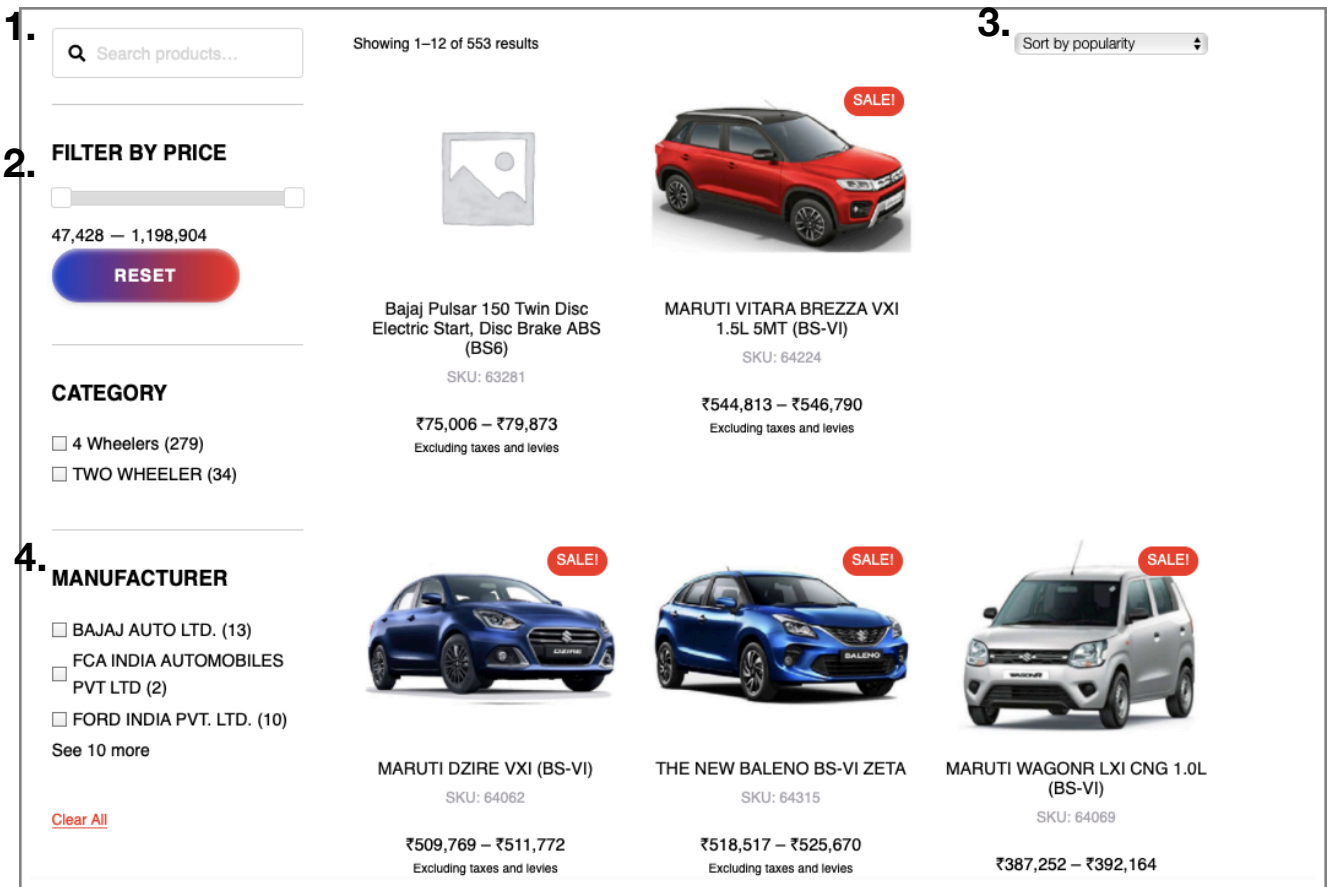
1.

Search products…

2.

FILTER BY PRICE

47,428 — 1,198,904

RESET

CATEGORY

4 Wheelers (279)

TWO WHEELER (34)

4.

MANUFACTURER

BAJAJ AUTO LTD. (13)

FCA INDIA AUTOMOBILES PVT LTD (2)

FORD INDIA PVT. LTD. (10)

See 10 more

Clear All

Showing 1–12 of 553 results

3.

Sort by popularity

Bajaj Pulsar 150 Twin Disc Electric Start, Disc Brake ABS (BS6)

SKU: 63281

₹75,006 – ₹79,873

Excluding taxes and levies

SALE!

MARUTI VITARA BREZZA VXI 1.5L 5MT (BS-VI)

SKU: 64224

₹544,813 – ₹546,790

Excluding taxes and levies

SALE!

MARUTI DZIRE VXI (BS-VI)

SKU: 64062

₹509,769 – ₹511,772

Excluding taxes and levies

SALE!

THE NEW BALENO BS-VI ZETA

SKU: 64315

₹518,517 – ₹525,670

Excluding taxes and levies

SALE!

MARUTI WAGONR LXI CNG 1.0L (BS-VI)

SKU: 64069

₹387,252 – ₹392,164